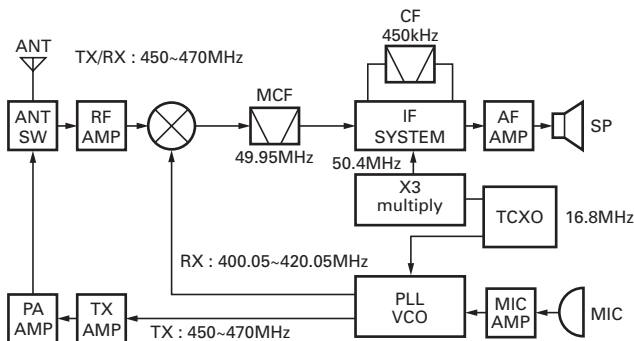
ANT

TX/RX : 450~470MHz

ANT SW

RF AMP

MCF

49.95MHz

CF

450kHz

IF SYSTEM

AF AMP

SP

50.4MHz

X3 multiply

TCXO

16.8MHz

RX : 400.05~420.05MHz

PLL VCO

MIC AMP

MIC

PA AMP

TX AMP

TX : 450~470MHz